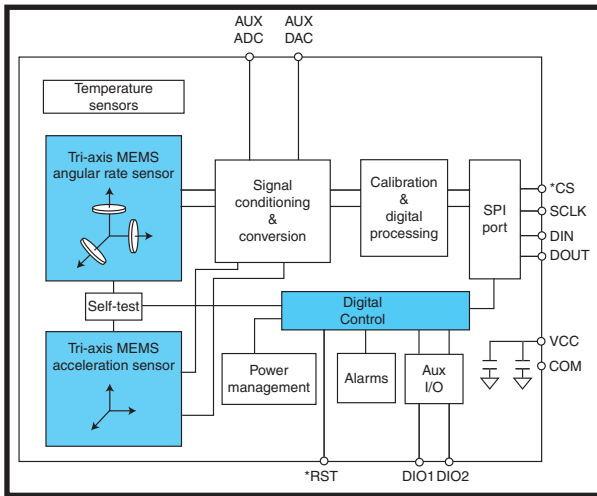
AUX ADC

AUX DAC

Temperature sensors

Tri-axis MEMS angular rate sensor

Signal conditioning & conversion

Calibration & digital processing

SPI port

*CS

SCLK

DIN

DOUT

Self-test

Digital Control

VCC

COM

Tri-axis MEMS acceleration sensor

Power management

Alarms

Aux I/O

*RST

DIO1

DIO2